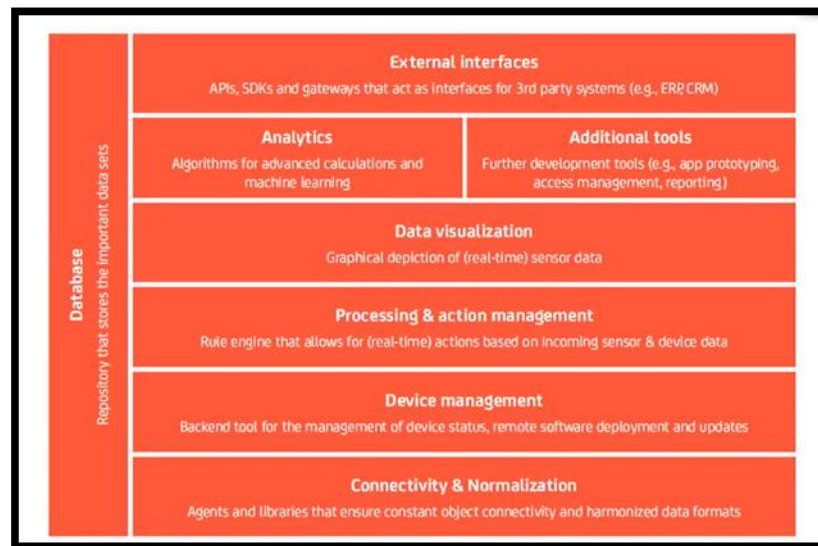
Database
Repository that stores the important data sets

External interfaces
APIs, SDKs and gateways that act as interfaces for 3rd party systems (e.g., ERP, CRM)

Analytics
Algorithms for advanced calculations and machine learning

Additional tools
Further development tools (e.g., app prototyping, access management, reporting)

Data visualization
Graphical depiction of (real-time) sensor data

Processing & action management
Rule engine that allows for (real-time) actions based on incoming sensor & device data

Device management
Backend tool for the management of device status, remote software deployment and updates

Connectivity & Normalization
Agents and libraries that ensure constant object connectivity and harmonized data formats